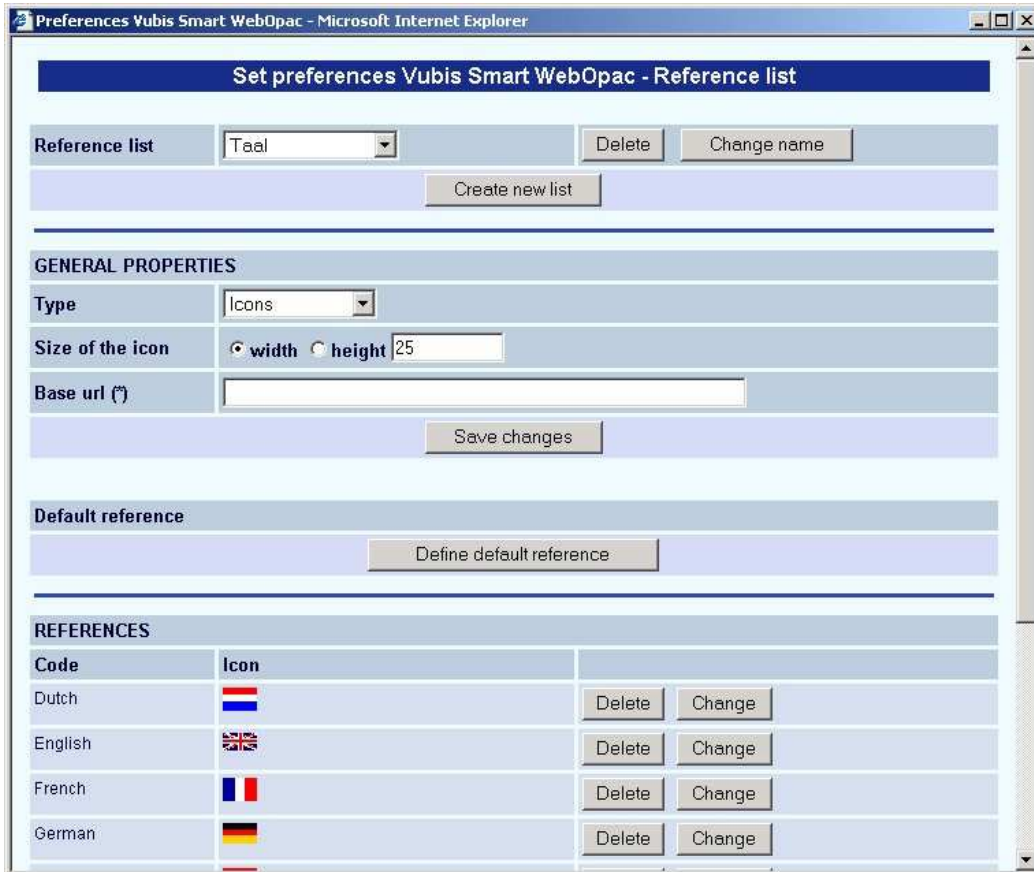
Preferences Vubis Smart WebOpac - Microsoft Internet Explorer

Set preferences Vubis Smart WebOpac - Reference list

Reference list | Taal | Delete | Change name

Create new list

GENERAL PROPERTIES

Type | Icons

Size of the icon | width height 25

Base url (*)

Save changes

Default reference

Define default reference

REFERENCES

| Code | Icon | |
|---|---|---|
| Dutch | | Delete Change |
| English | | Delete Change |
| French | | Delete Change |
| German | | Delete Change |